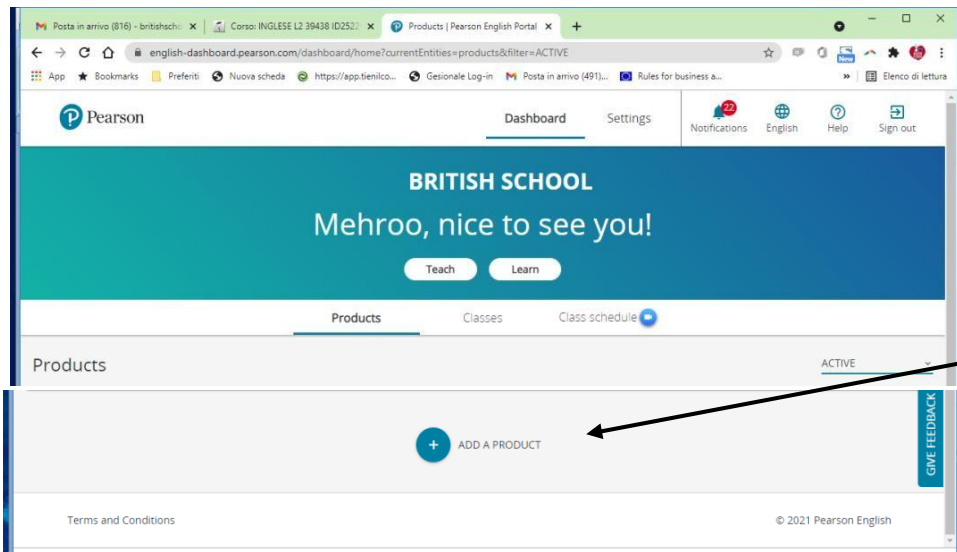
Posta in arrivo (816) - britishsch ×  Corso: INGLESE L2 39438 ID2522 ×  Products | Pearson English Portal ×  +

english-dashboard.pearson.com/dashboard/home?currentEntities=products&filter=ACTIVE

App  Bookmarks  Preferiti  Nuova scheda  https://app.tienilco...  Gesionale Log-in  Posta in arrivo (491)...  Rules for business a...  »  Elenco di lettura

Pearson

Dashboard  Settings

22
Notifications  English  Help  Sign out

BRITISH SCHOOL

Mehroo, nice to see you!

Teach  Learn

Products  Classes  Class schedule

Products

ACTIVE

ADD A PRODUCT

GIVE FEEDBACK

Terms and Conditions

© 2021 Pearson English